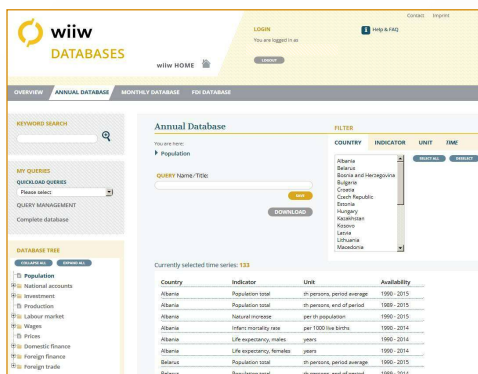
wiiw DATABASES

wiiw HOME

LOGIN
You are logged in as
LOGOUT

Help & FAQ

Contact Imprint

OVERVIEW ANNUAL DATABASE MONTHLY DATABASE FDI DATABASE

KEYWORD SEARCH

MY QUERIES
QUICKLOAD QUERIES
Please select
QUERY MANAGEMENT
Complete database

DATABASE TREE
COLLAPSE ALL EXPAND ALL
Population
National accounts
Investment
Production
Labour market
Wages
Prices
Domestic finance
Foreign finance
Foreign trade

Annual Database
You are here:
Population

QUERY Name/Title:
SAVE
DOWNLOAD

FILTER
COUNTRY INDICATOR UNIT TIME
Albania
Belarus
Bosnia and Herzegovina
Bulgaria
Croatia
Czech Republic
Estonia
Hungary
Kazakhstan
Kosovo
Latvia
Lithuania
Macedonia
SELECT ALL DESELECT

Currently selected time series: 133

| Country | Indicator | Unit | Availability |
|---|---|---|---|
| Albania | Population total | th persons, period average | 1990 - 2015 |
| Albania | Population total | th persons, end of period | 1989 - 2015 |
| Albania | Natural increase | per th population | 1990 - 2015 |
| Albania | Infant mortality rate | per 1000 live births | 1990 - 2014 |
| Albania | Life expectancy, males | years | 1990 - 2014 |
| Albania | Life expectancy, females | years | 1990 - 2014 |
| Belarus | Population total | th persons, period average | 1990 - 2015 |
| Belarus | Population total | th persons, end of period | 1989 - 2015 |